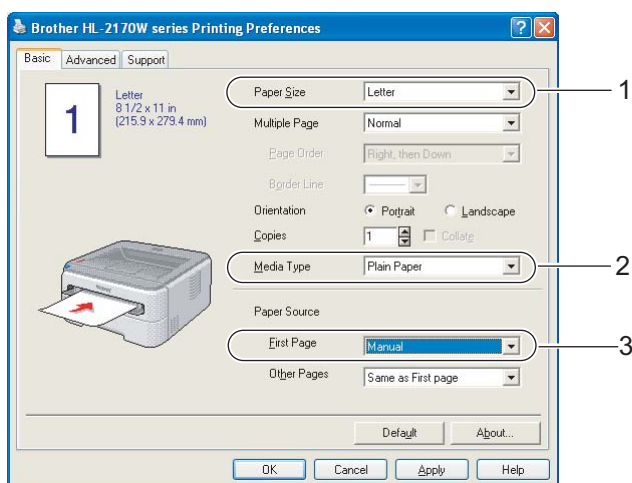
Brother HL-2170W series Printing Preferences

Basic | Advanced | Support

1

Letter
8 1/2 x 11 in
(215.9 x 279.4 mm)

Paper Size: Letter
Multiple Page: Normal
Page Order: Right, then Down
Border Line
Orientation: Portrait / Landscape
Copies: 1 / Collate
Media Type: Plain Paper

Paper Source
First Page: Manual
Other Pages: Same as First page

Default | About...

OK | Cancel | Apply | Help

1
2
3